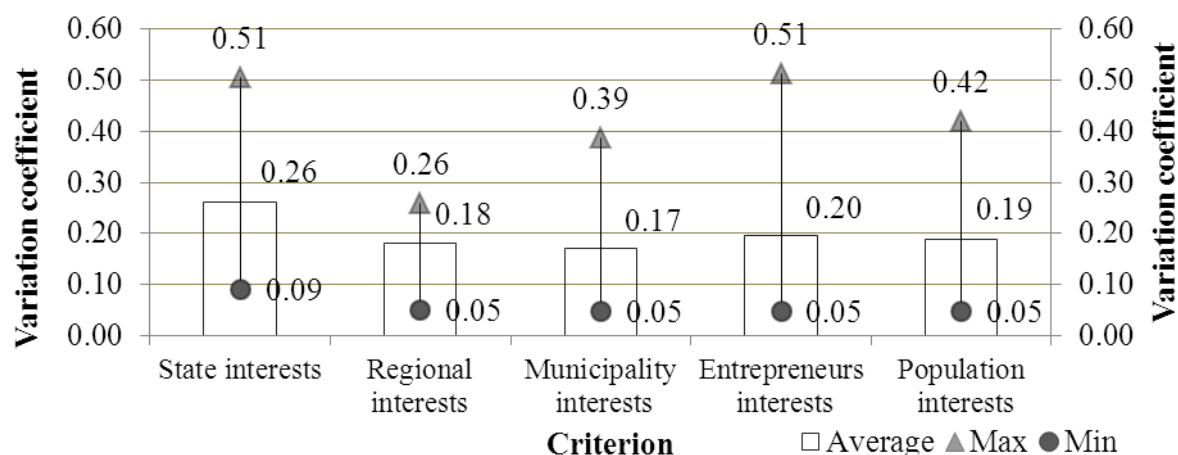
Variation coefficient

0.60
0.50
0.40
0.30
0.20
0.10
0.00

0.51
0.26
0.09

0.26
0.18
0.05

0.39
0.17
0.05

0.51
0.20
0.05

0.42
0.19
0.05

0.60
0.50
0.40
0.30
0.20
0.10
0.00

Variation coefficient

State interests

Regional interests

Municipality interests

Entrepreneurs interests

Population interests

Criterion

Average Max Min